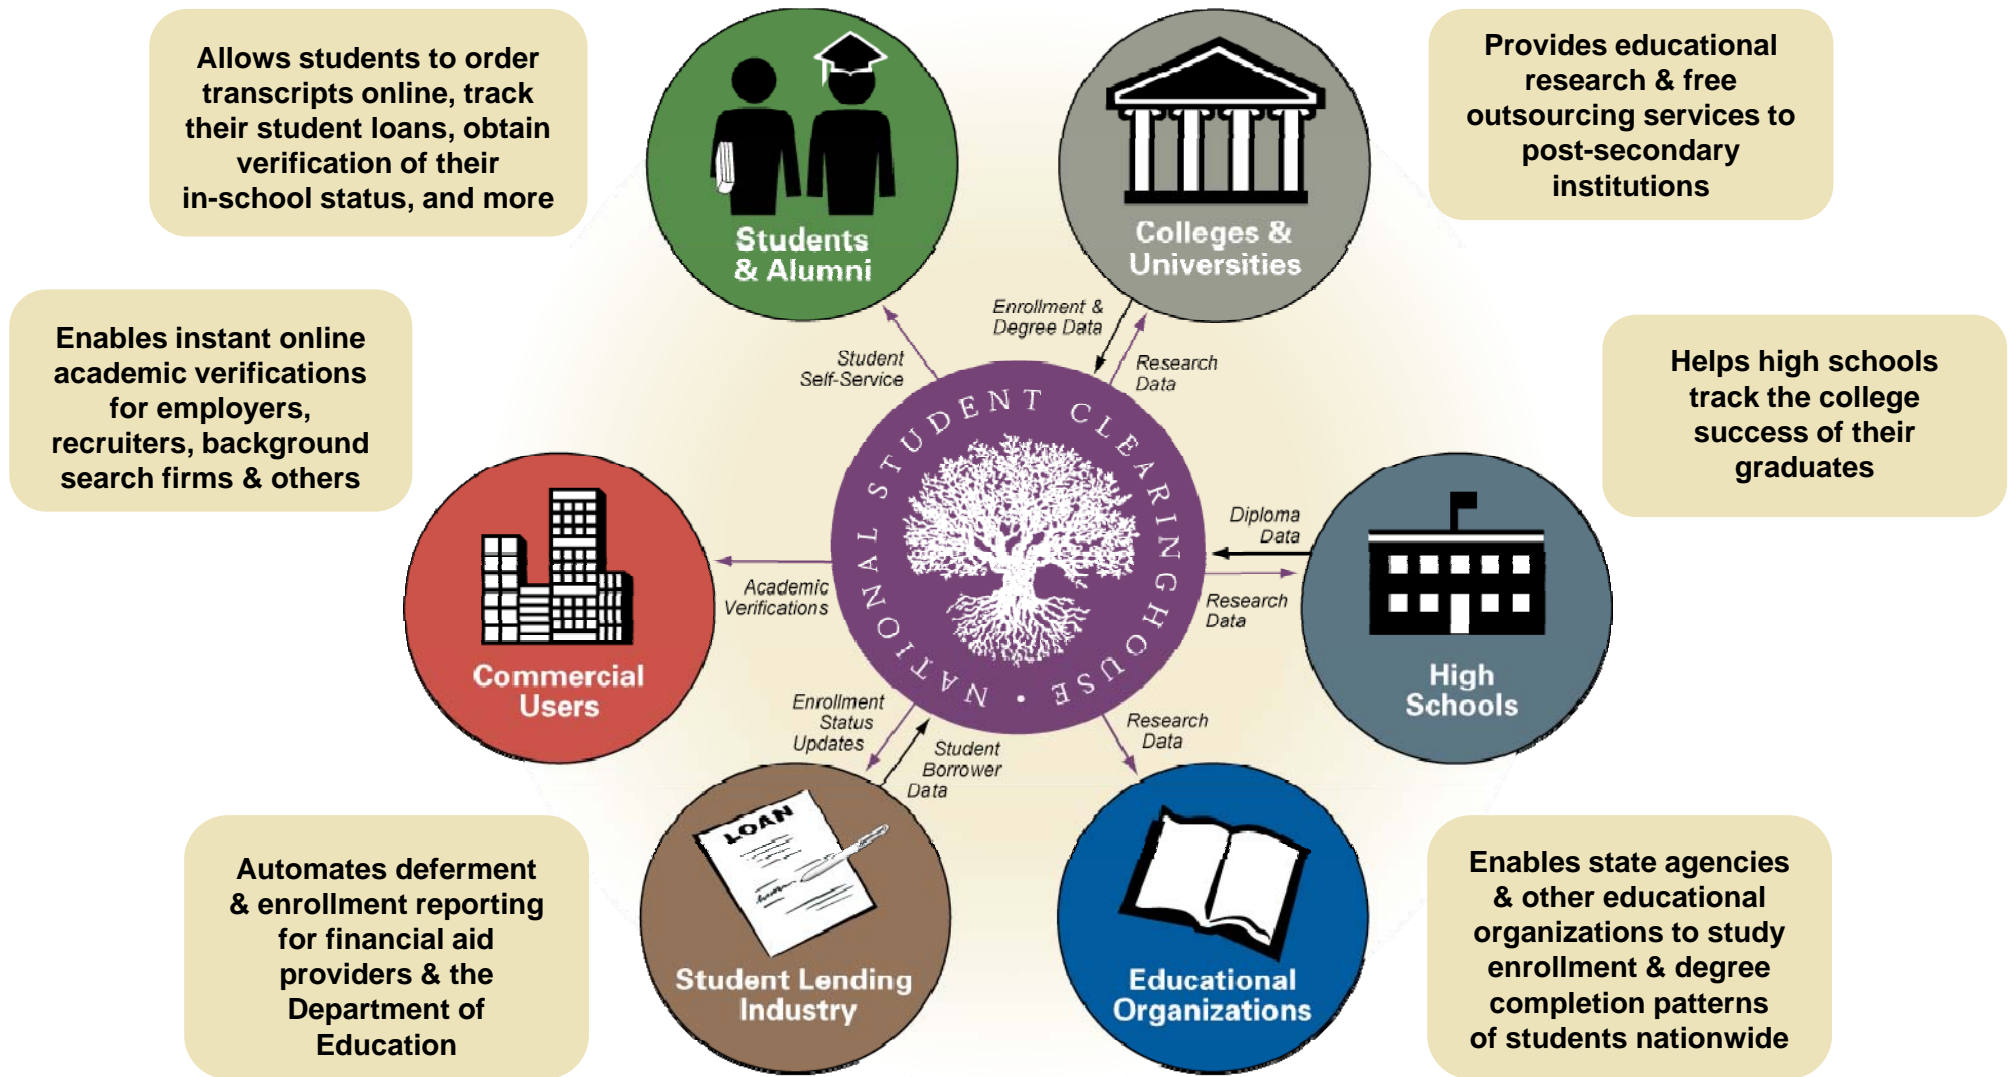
Allows students to order transcripts online, track their student loans, obtain verification of their in-school status, and more

Students & Alumni

Colleges & Universities

Provides educational research & free outsourcing services to post-secondary institutions

Enables instant online academic verifications for employers, recruiters, background search firms & others

Student Self-Service

Enrollment & Degree Data

Research Data

Helps high schools track the college success of their graduates

NATIONAL STUDENT CLEARINGHOUSE

Diploma Data

Research Data

Commercial Users

Academic Verifications

High Schools

Enrollment Status Updates

Student Borrower Data

Research Data

LOAN

Automates deferment & enrollment reporting for financial aid providers & the Department of Education

Student Lending Industry

Educational Organizations

Enables state agencies & other educational organizations to study enrollment & degree completion patterns of students nationwide